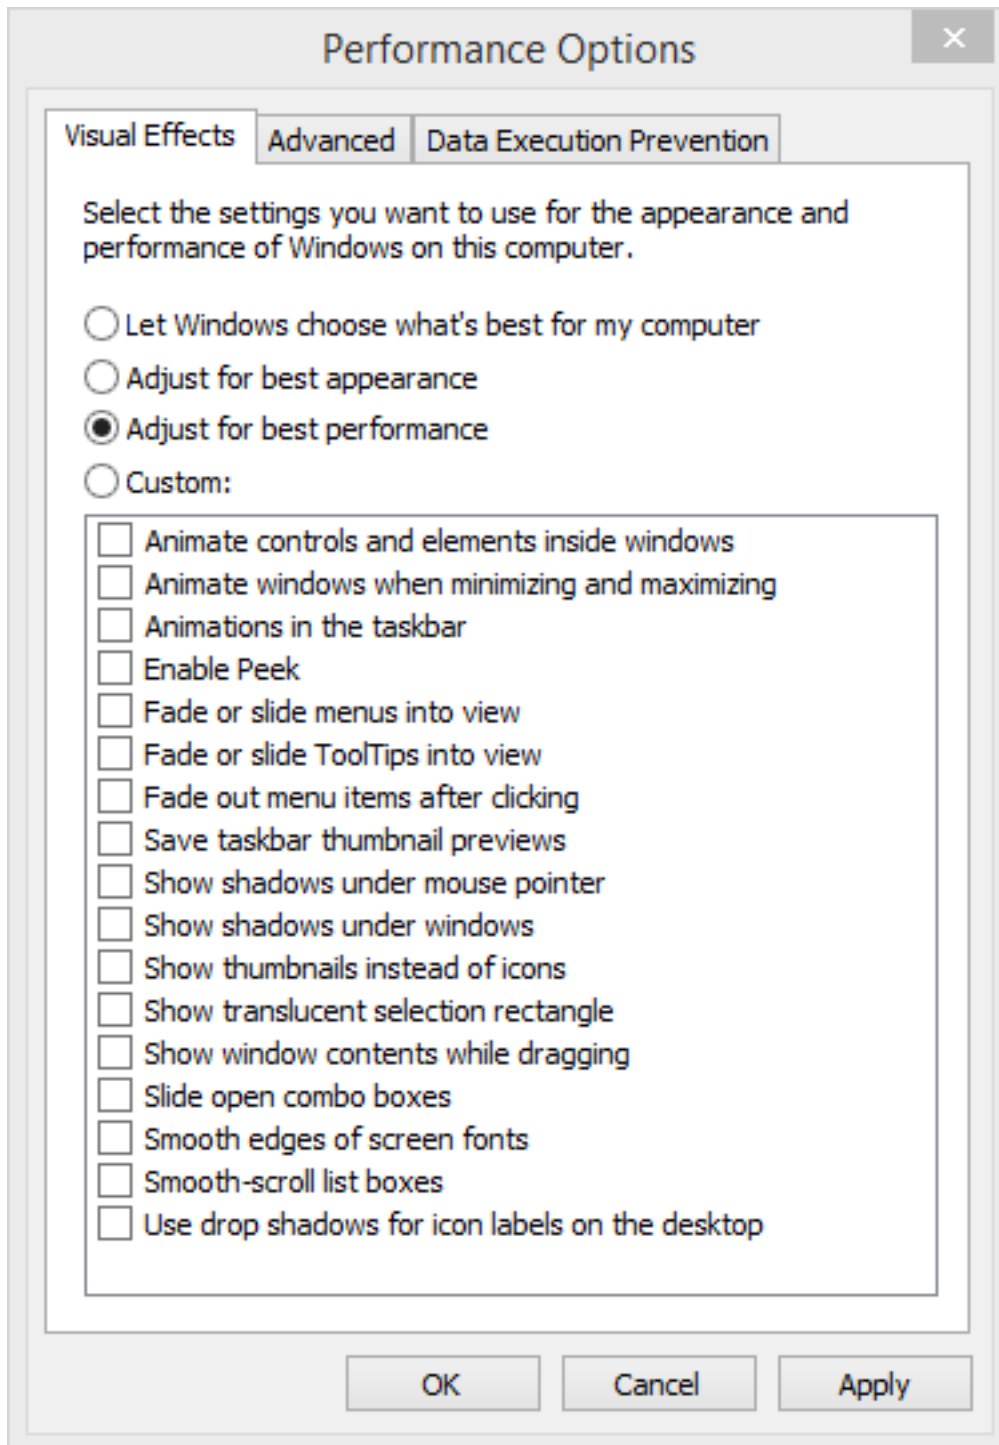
Performance Options

Visual Effects | Advanced | Data Execution Prevention

Select the settings you want to use for the appearance and performance of Windows on this computer.

Let Windows choose what's best for my computer
Adjust for best appearance
Adjust for best performance
Custom:

Animate controls and elements inside windows
Animate windows when minimizing and maximizing
Animations in the taskbar
Enable Peek
Fade or slide menus into view
Fade or slide ToolTips into view
Fade out menu items after clicking
Save taskbar thumbnail previews
Show shadows under mouse pointer
Show shadows under windows
Show thumbnails instead of icons
Show translucent selection rectangle
Show window contents while dragging
Slide open combo boxes
Smooth edges of screen fonts
Smooth-scroll list boxes
Use drop shadows for icon labels on the desktop

OK | Cancel | Apply